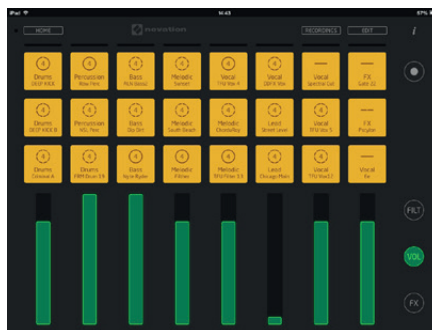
iPad
14:48
57%
HOME
RECORDINGS
EDIT
i

Drums
DEEP KICK
Percussion
Raw Hats
Bass
RCN Bass2
Melodic
Sunset
Vocal
That Vox
Vocal
CBFX Vox
Vocal
Spectral Cut
FX
Saw 22

Drums
DEEP KICK B
Percussion
MG Two
Bass
Dip Dirt
Melodic
South Beach
Melodic
ChordsRay
Lead
Street Level
Vocal
TFU Vox 1
FX
Purpler

Drums
Crossed A
Percussion
RMM Drum 09
Bass
Note Rydor
Melodic
Filtron
Melodic
SUS Filter 03
Lead
Chicago Main
Vocal
TFU Vox 12
Vocal
Vox

FILT
VOL
FX